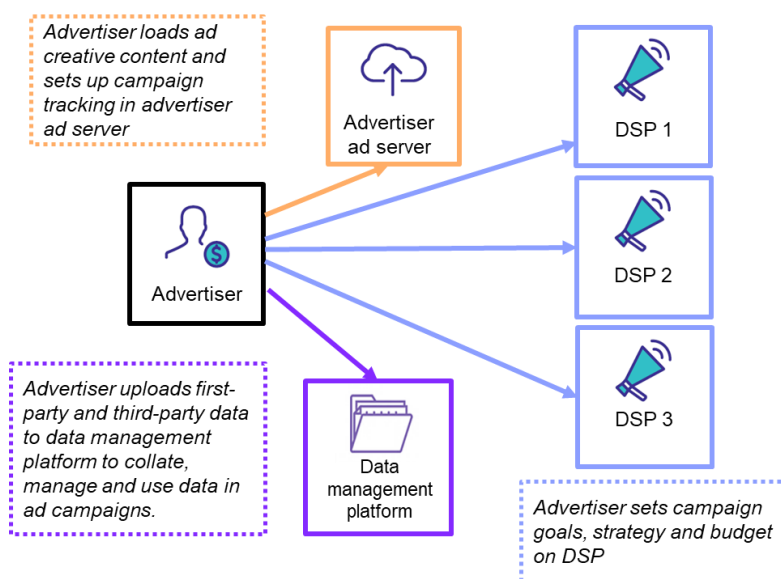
Advertiser loads ad creative content and sets up campaign tracking in advertiser ad server

Advertiser ad server

DSP 1

DSP 2

DSP 3

Advertiser

Advertiser uploads first-party and third-party data to data management platform to collate, manage and use data in ad campaigns.

Data management platform

Advertiser sets campaign goals, strategy and budget on DSP